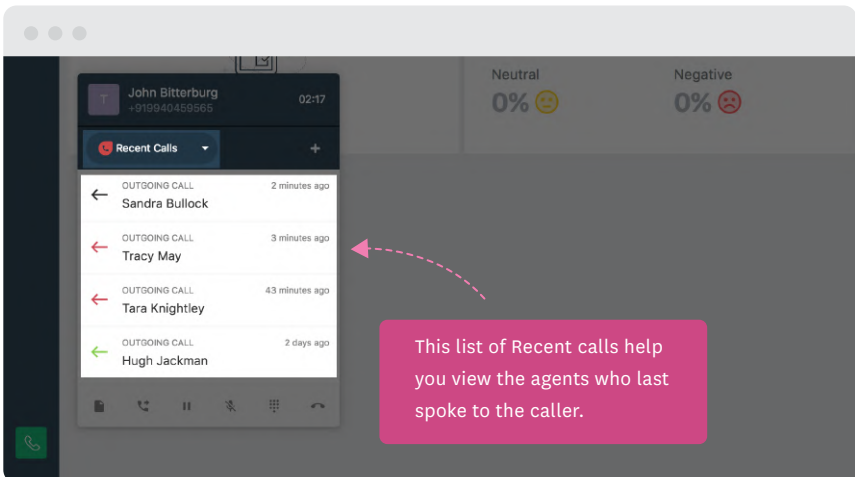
Neutral
0%

Negative
0%

T
John Bitterburg
+919940459565
02:17

Recent Calls
+

OUTGOING CALL
2 minutes ago
Sandra Bullock

OUTGOING CALL
3 minutes ago
Tracy May

OUTGOING CALL
43 minutes ago
Tara Knightley

OUTGOING CALL
2 days ago
Hugh Jackman

This list of Recent calls help you view the agents who last spoke to the caller.